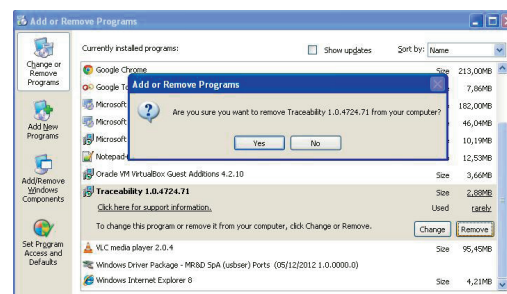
Add or Remove Programs

Change or Remove Programs

Add New Programs

Add/Remove Windows Components

Set Program Access and Defaults

Currently installed programs:

Show updates

Sort by: Name

Google Chrome

Size 213,00MB

Google To

7,86MB

Microsoft

182,00MB

Microsoft

46,04MB

Microsoft

10,19MB

Notepad+

12,53MB

Oracle VM VirtualBox Guest Additions 4.2.10

Size 3,66MB

Traceability 1.0.4724.71

Size 2,88MB

Click here for support information.

Used rarely

To change this program or remove it from your computer, click Change or Remove.

Change

Remove

VLC media player 2.0.4

Size 95,45MB

Windows Driver Package - MR&D SpA (usbser) Ports (05/12/2012 1.0.0000.0)

Windows Internet Explorer 8

Size 4,21MB

Add or Remove Programs

Are you sure you want to remove Traceability 1.0.4724.71 from your computer?

Yes

No